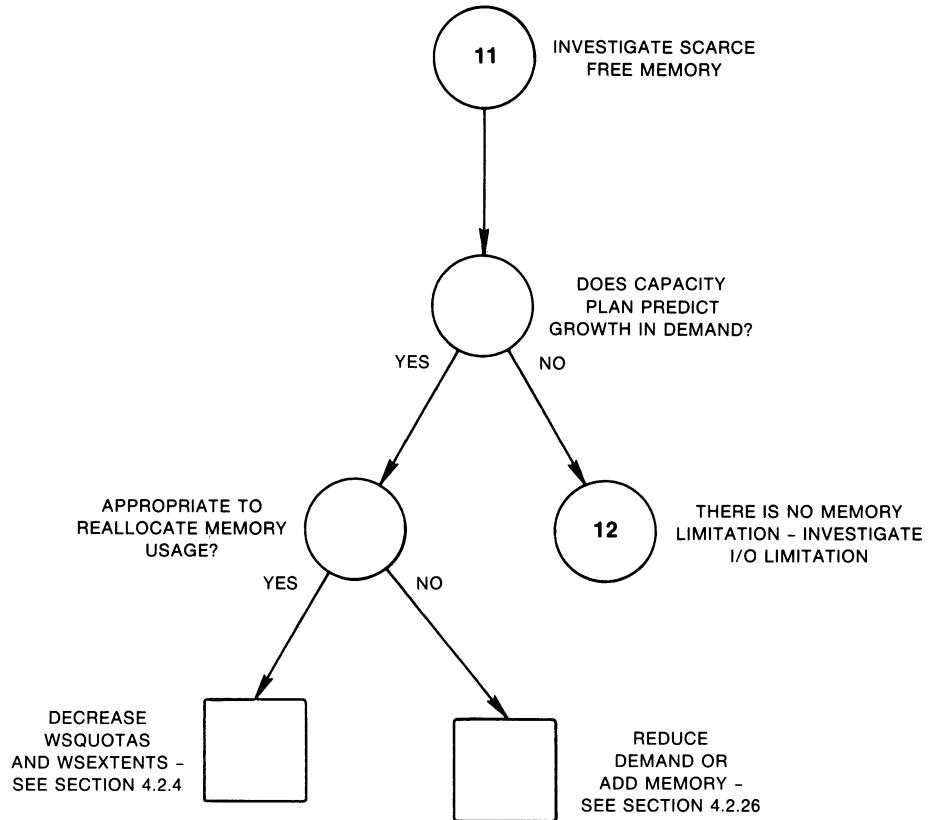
11

INVESTIGATE SCARCE FREE MEMORY

DOES CAPACITY PLAN PREDICT GROWTH IN DEMAND?

YES

NO

APPROPRIATE TO REALLOCATE MEMORY USAGE?

12

THERE IS NO MEMORY LIMITATION - INVESTIGATE I/O LIMITATION

YES

NO

DECREASE WSQUOTAS AND WSEXTENTS - SEE SECTION 4.2.4

REDUCE DEMAND OR ADD MEMORY - SEE SECTION 4.2.26